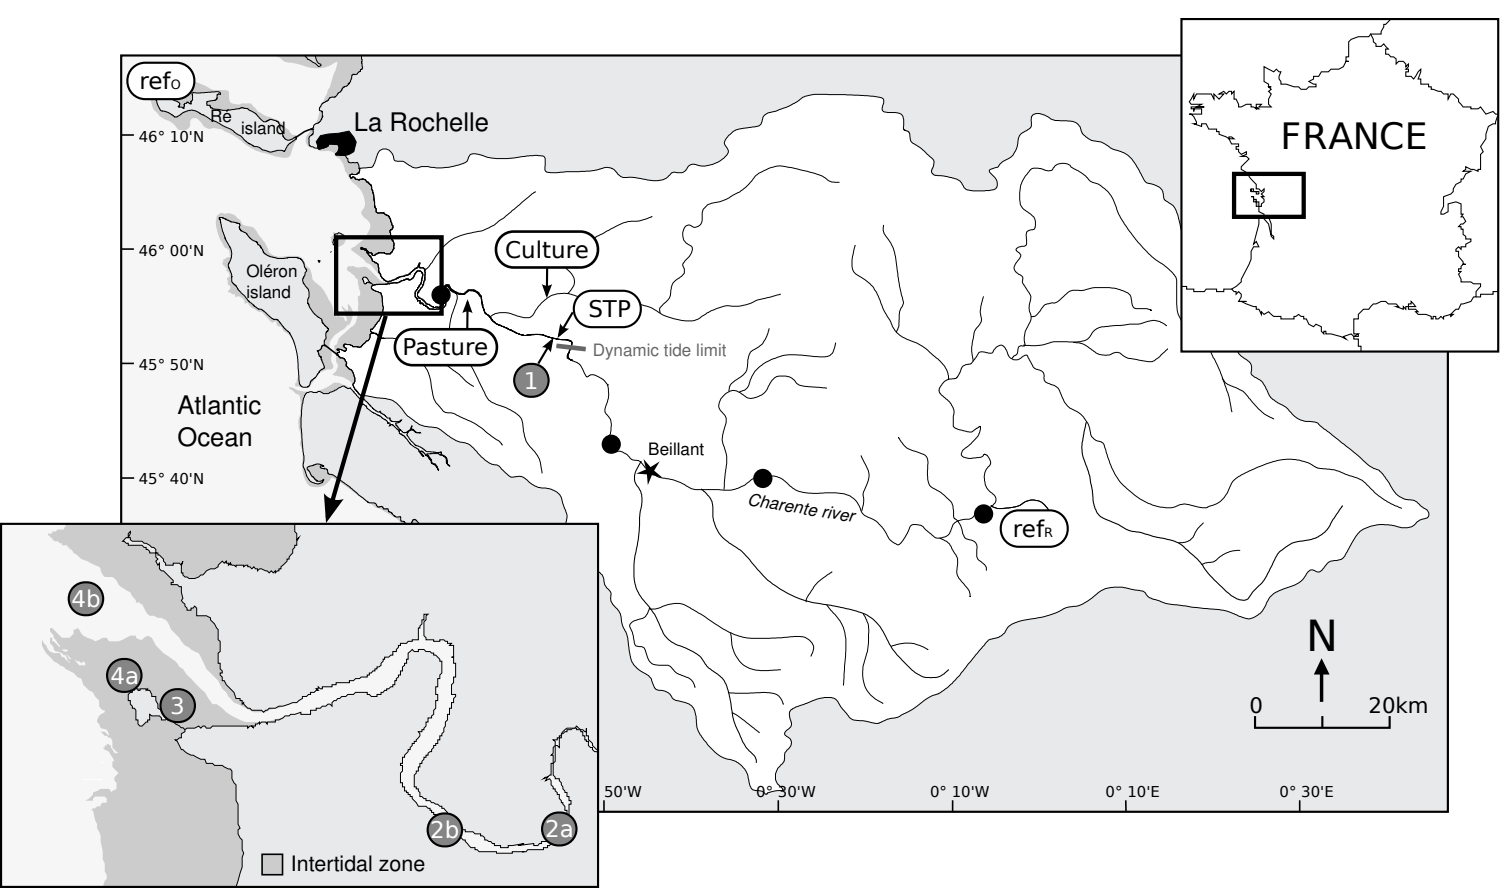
ref$_O$

Ré island

La Rochelle

46° 10'N

46° 00'N

45° 50'N

45° 40'N

Oléron island

Atlantic Ocean

Culture

STP

Pasture

Dynamic tide limit

1

Beillant

Charente river

ref$_R$

FRANCE

N

0

20km

50'W

0° 30'W

0° 10'W

0° 10'E

0° 30'E

4b

4a

3

2b

2a

Intertidal zone